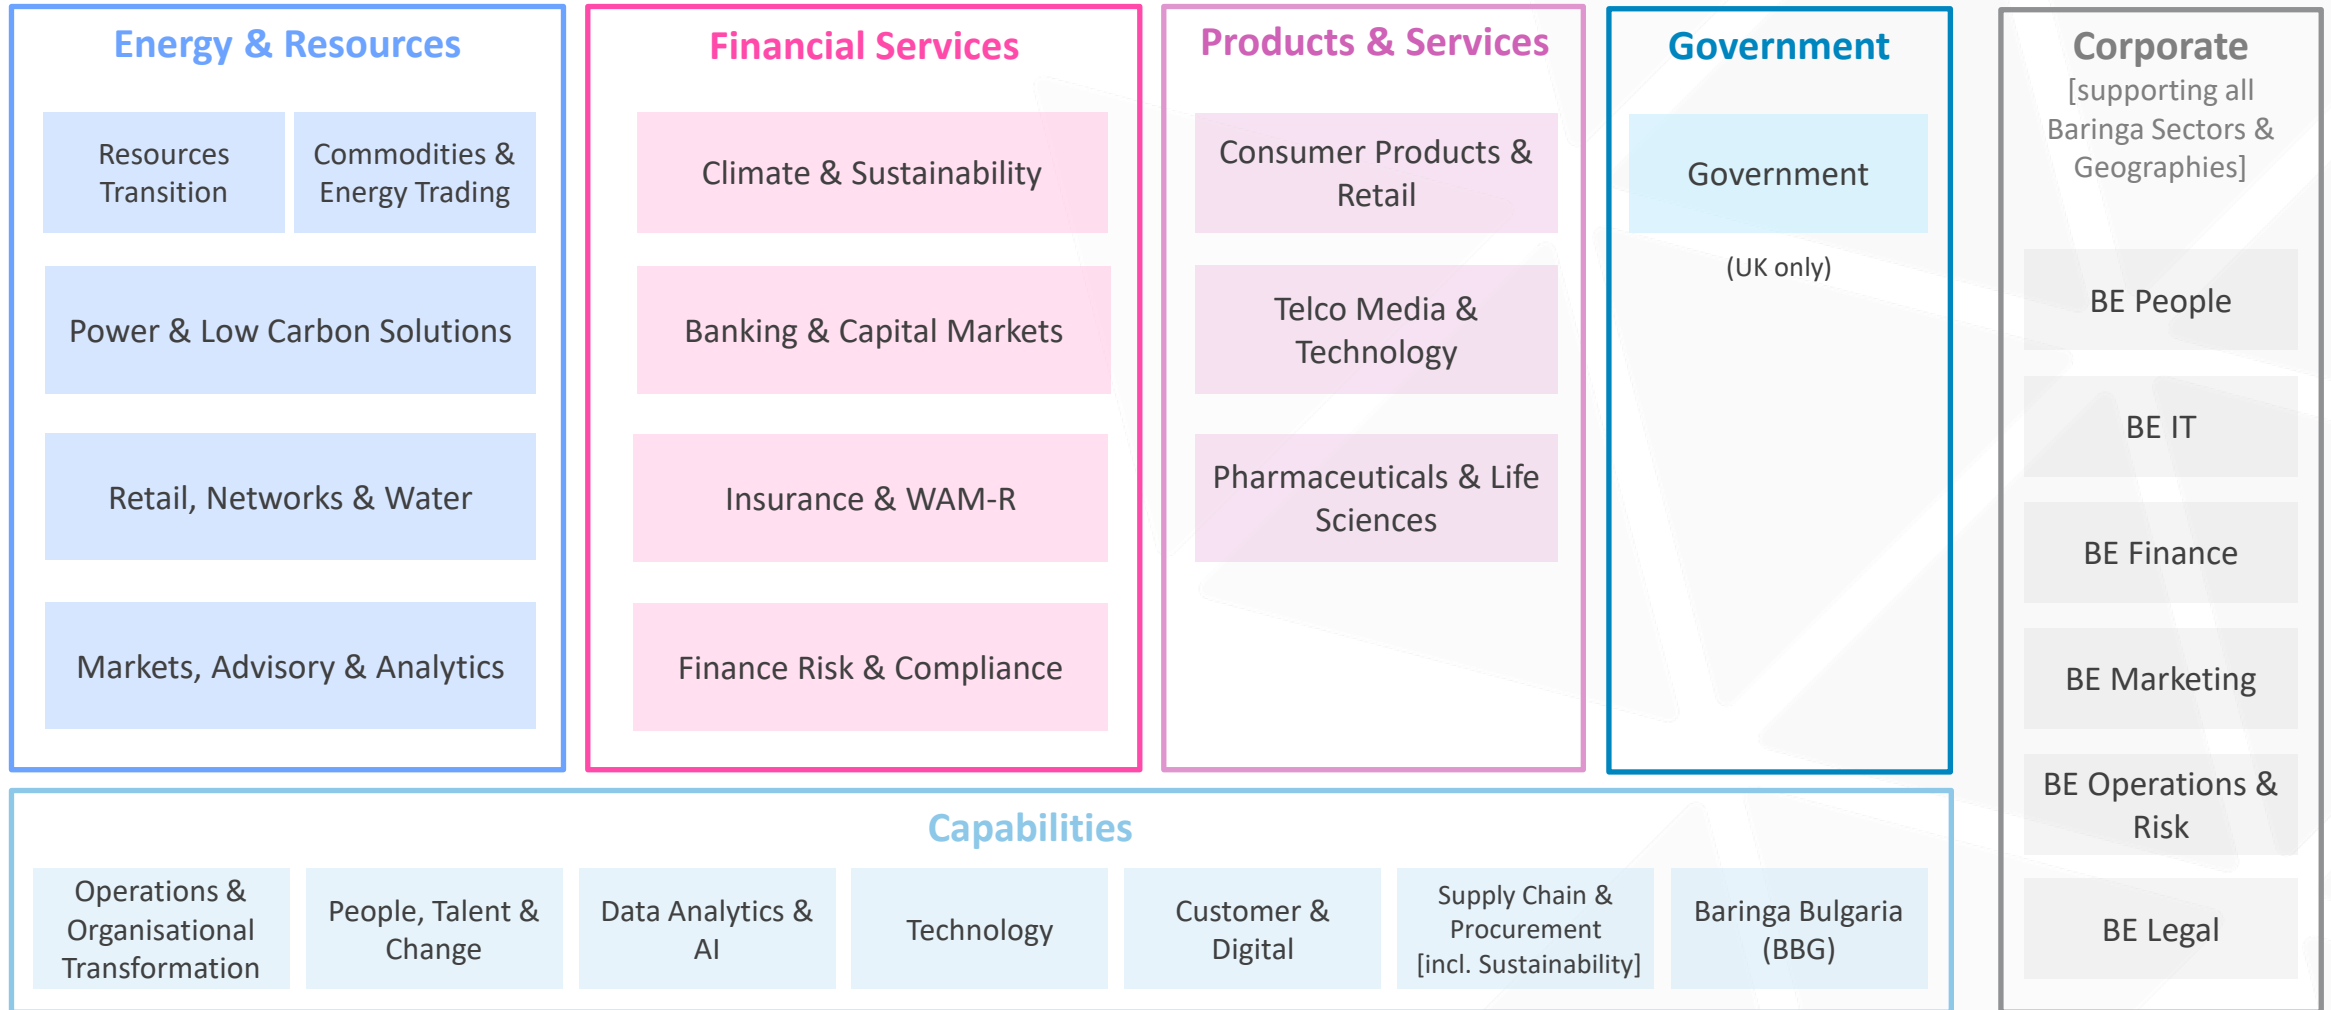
Energy & Resources

Resources Transition

Commodities & Energy Trading

Power & Low Carbon Solutions

Retail, Networks & Water

Markets, Advisory & Analytics

Financial Services

Climate & Sustainability

Banking & Capital Markets

Insurance & WAM-R

Finance Risk & Compliance

Products & Services

Consumer Products & Retail

Telco Media & Technology

Pharmaceuticals & Life Sciences

Government

Government

(UK only)

Corporate
[supporting all Baringa Sectors & Geographies]

BE People

BE IT

BE Finance

BE Marketing

BE Operations & Risk

BE Legal

Capabilities

Operations & Organisational Transformation

People, Talent & Change

Data Analytics & AI

Technology

Customer & Digital

Supply Chain & Procurement [incl. Sustainability]

Baringa Bulgaria (BBG)